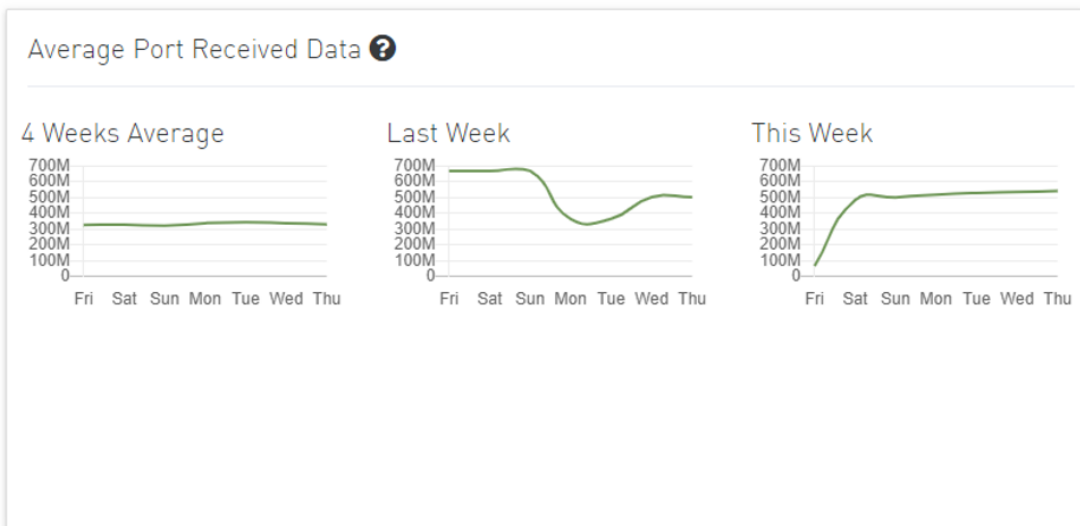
Average Port Received Data

4 Weeks Average

700M
600M
500M
400M
300M
200M
100M
0

Fri Sat Sun Mon Tue Wed Thu

Last Week

700M
600M
500M
400M
300M
200M
100M
0

Fri Sat Sun Mon Tue Wed Thu

This Week

700M
600M
500M
400M
300M
200M
100M
0

Fri Sat Sun Mon Tue Wed Thu